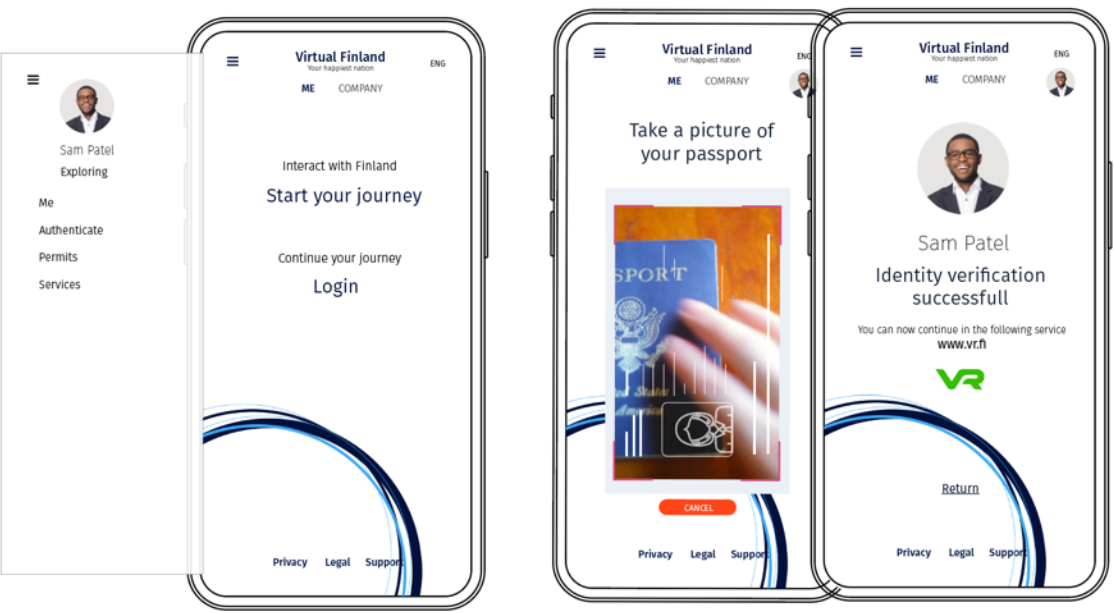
Sam Patel
Exploring

Me
Authenticate
Permits
Services

Virtual Finland
Your happiest nation
ENG
ME COMPANY

Interact with Finland
Start your journey

Continue your journey
Login

Privacy Legal Support

Virtual Finland
Your happiest nation
ENG
ME COMPANY

Take a picture of your passport

SPORT

CANCEL

Privacy Legal Support

Virtual Finland
Your happiest nation
ENG
ME COMPANY

Sam Patel
Identity verification successfull
You can now continue in the following service
www.vr.fi
VR

Return

Privacy Legal Support